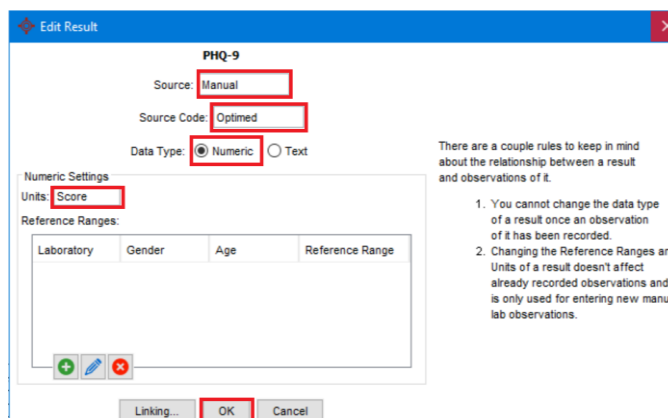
Edit Result

PHQ-9

Source: Manual

Source Code: Optimed

Data Type: Numeric Text

Numeric Settings

Units: Score

Reference Ranges:

| Laboratory | Gender | Age | Reference Range |
|---|---|---|---|

Linking... OK Cancel

There are a couple rules to keep in mind about the relationship between a result and observations of it.

1. You cannot change the data type of a result once an observation of it has been recorded.
2. Changing the Reference Ranges ar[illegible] Units of a result doesn't affect already recorded observations and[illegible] is only used for entering new manu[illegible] lab observations.